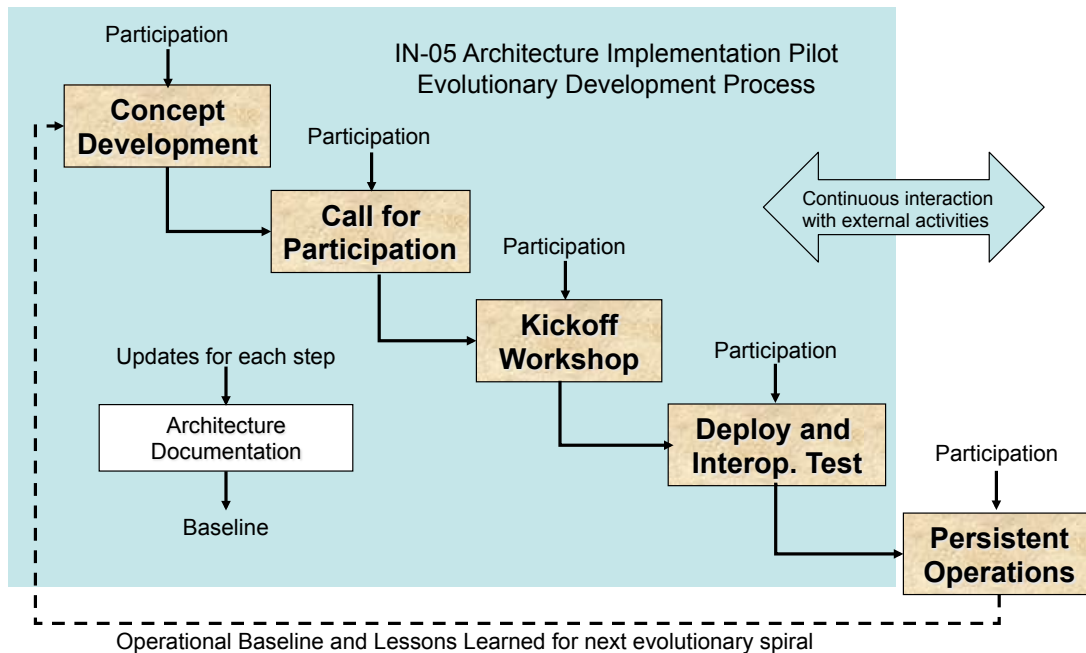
IN-05 Architecture Implementation Pilot
Evolutionary Development Process

Participation

Concept Development

Participation

Call for Participation

Continuous interaction with external activities

Participation

Kickoff Workshop

Updates for each step

Architecture Documentation

Baseline

Participation

Deploy and Interop. Test

Participation

Persistent Operations

Operational Baseline and Lessons Learned for next evolutionary spiral